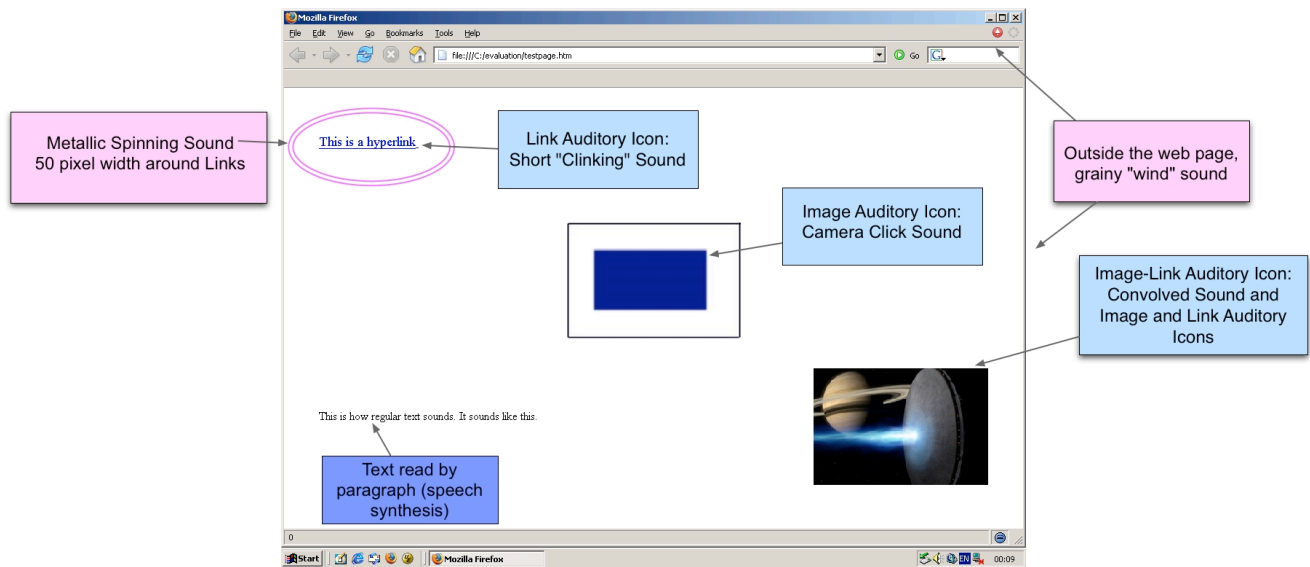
Mozilla Firefox

File Edit View Go Bookmarks Tools Help

file:///C:/evaluation/testpage.htm

Go

Metallic Spinning Sound 50 pixel width around Links

This is a hyperlink

Link Auditory Icon: Short "Clinking" Sound

Outside the web page, grainy "wind" sound

Image Auditory Icon: Camera Click Sound

Image-Link Auditory Icon: Convolved Sound and Image and Link Auditory Icons

This is how regular text sounds. It sounds like this.

Text read by paragraph (speech synthesis)

0

Start

Mozilla Firefox

00:09